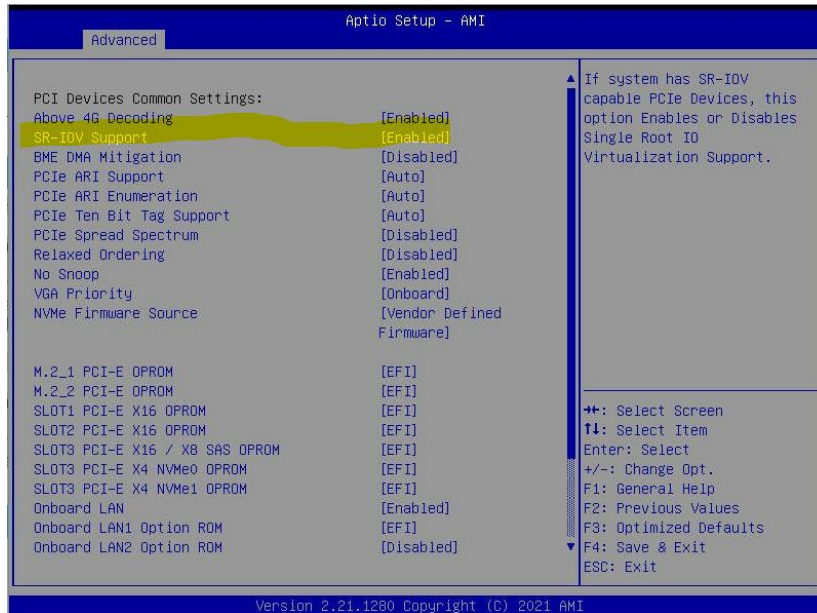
Aptio Setup – AMI
Advanced

PCI Devices Common Settings:

| | |
|---|---|
| Above 4G Decoding | [Enabled] |
| SR-IOV Support | [Enabled] |
| BME DMA Mitigation | [Disabled] |
| PCIe ARI Support | [Auto] |
| PCIe ARI Enumeration | [Auto] |
| PCIe Ten Bit Tag Support | [Auto] |
| PCIe Spread Spectrum | [Disabled] |
| Relaxed Ordering | [Disabled] |
| No Snoop | [Enabled] |
| VGA Priority | [Onboard] |
| NVMe Firmware Source | [Vendor Defined Firmware] |
| M.2_1 PCI-E OPROM | [EFI] |
| M.2_2 PCI-E OPROM | [EFI] |
| SLOT1 PCI-E X16 OPROM | [EFI] |
| SLOT2 PCI-E X16 OPROM | [EFI] |
| SLOT3 PCI-E X16 / X8 SAS OPROM | [EFI] |
| SLOT3 PCI-E X4 NVMe0 OPROM | [EFI] |
| SLOT3 PCI-E X4 NVMe1 OPROM | [EFI] |
| Onboard LAN | [Enabled] |
| Onboard LAN1 Option ROM | [EFI] |
| Onboard LAN2 Option ROM | [Disabled] |

If system has SR-IOV capable PCIe Devices, this option Enables or Disables Single Root IO Virtualization Support.

→←: Select Screen
↑↓: Select Item
Enter: Select
+/-: Change Opt.
F1: General Help
F2: Previous Values
F3: Optimized Defaults
F4: Save & Exit
ESC: Exit

Version 2.21.1280 Copyright (C) 2021 AMI